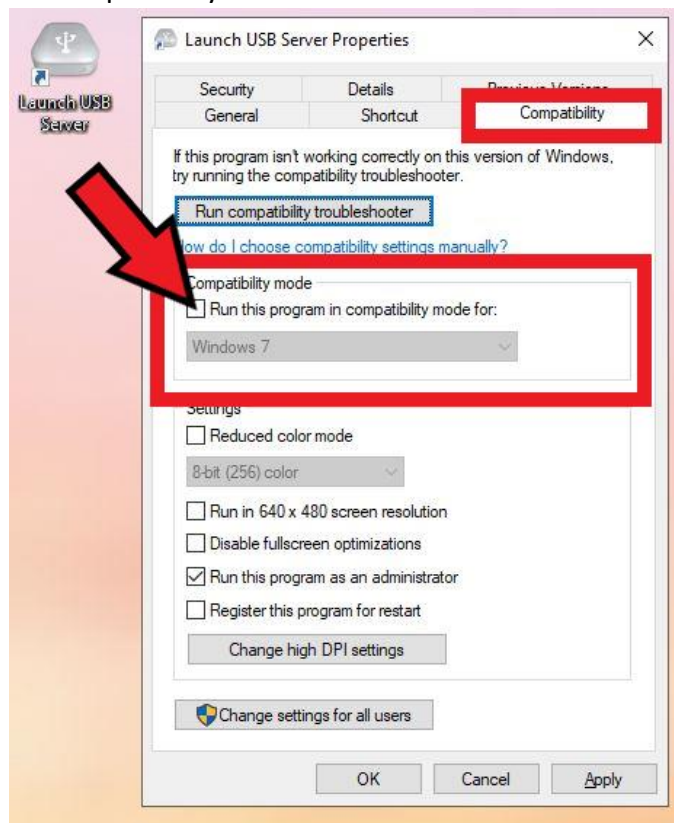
Launch USB Server

Launch USB Server Properties

×

Security

Details

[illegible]

General

Shortcut

Compatibility

If this program isn't working correctly on this version of Windows, try running the compatibility troubleshooter.

Run compatibility troubleshooter

How do I choose compatibility settings manually?

Compatibility mode

Run this program in compatibility mode for:

Windows 7

Settings

Reduced color mode

8-bit (256) color

Run in 640 x 480 screen resolution

Disable fullscreen optimizations

Run this program as an administrator

Register this program for restart

Change high DPI settings

Change settings for all users

OK

Cancel

Apply